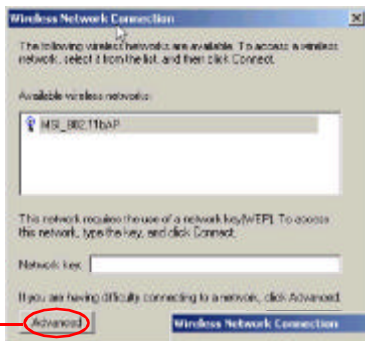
Wireless Network Connection

The following wireless networks are available. To access a wireless network, select it from the list, and then click Connect.

Available wireless networks:

MSI_802.11bAP

This network requires the use of a network key(WEP). To access this network, type the key, and click Connect.

Network key:

If you are having difficulty connecting to a network, click Advanced.

Advanced

Wireless Network Connection